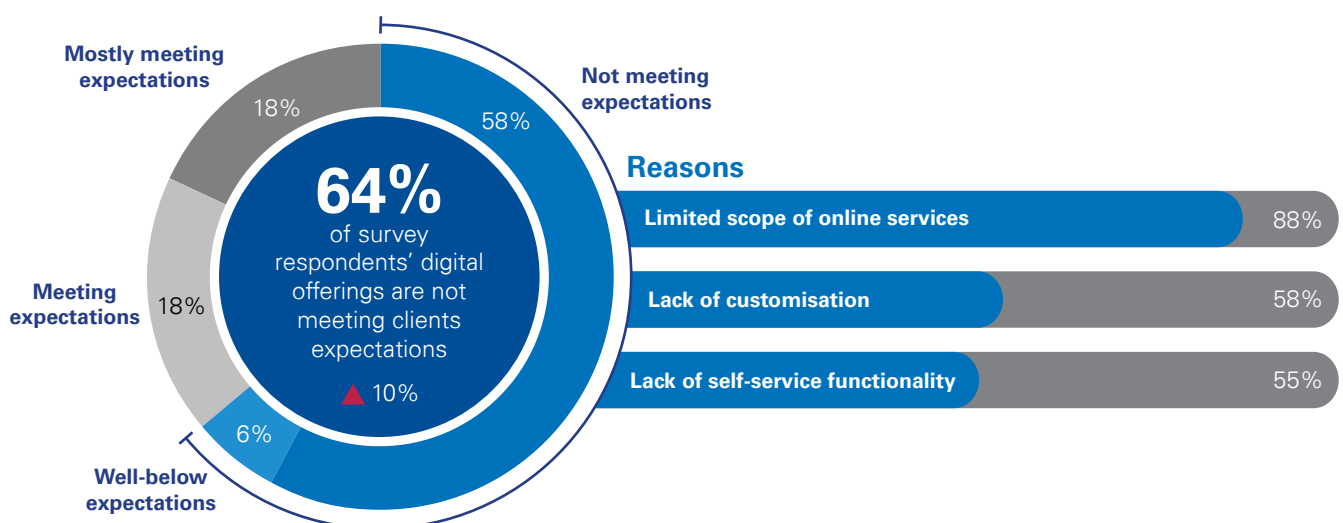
Mostly meeting expectations

18%

Not meeting expectations

58%

64%
of survey respondents' digital offerings are not meeting clients expectations

▲ 10%

Meeting expectations

18%

6%

Well-below expectations

Reasons

Limited scope of online services 88%

Lack of customisation 58%

Lack of self-service functionality 55%